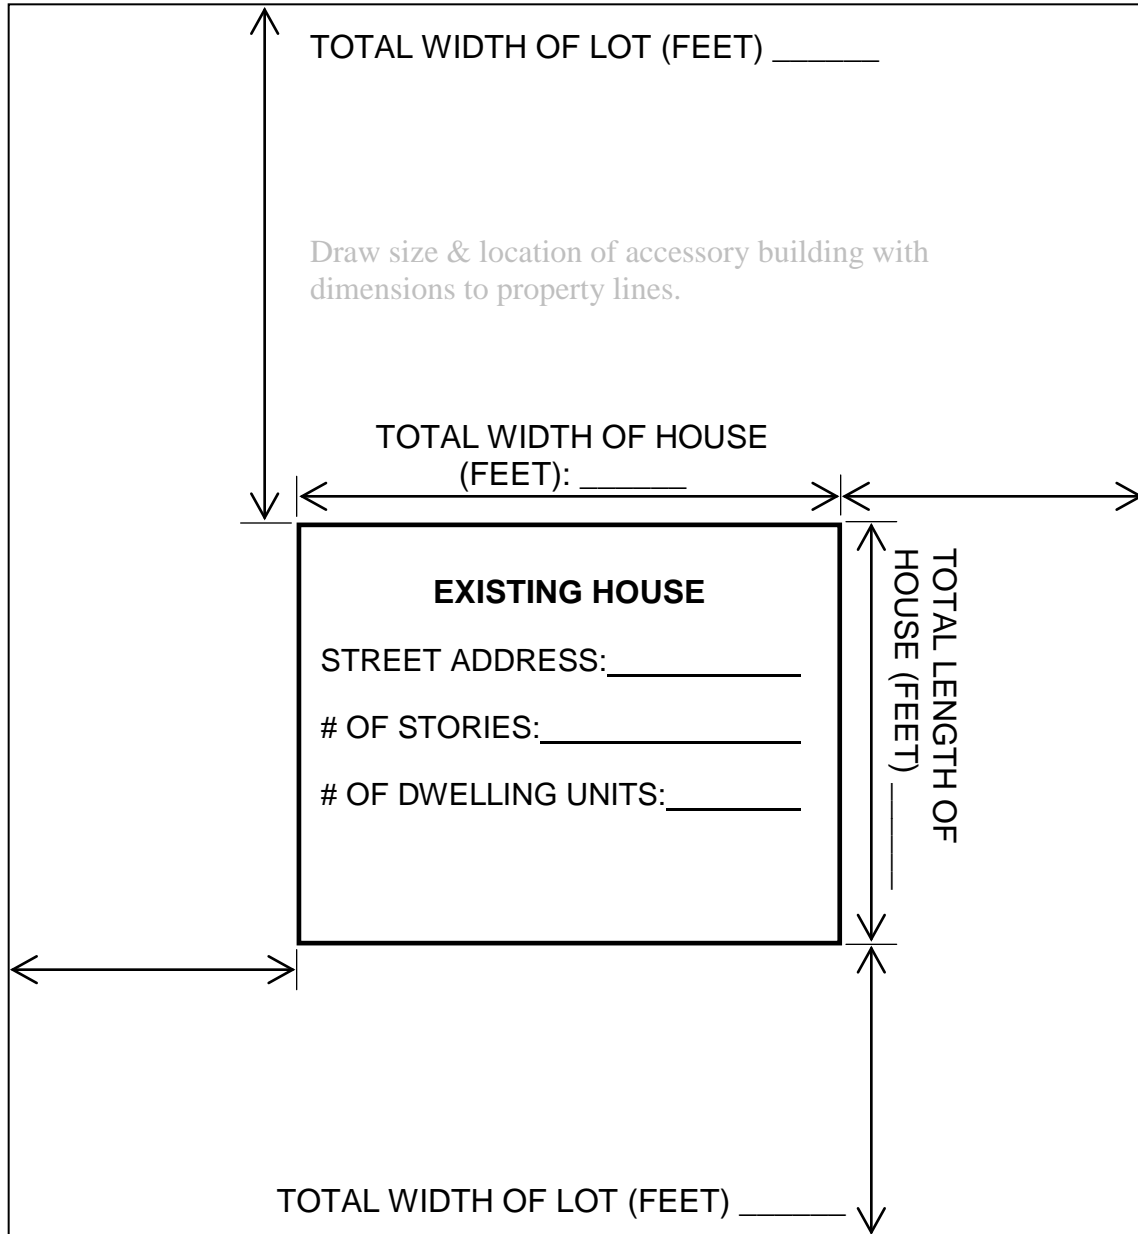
TOTAL WIDTH OF LOT (FEET) ______

Draw size & location of accessory building with dimensions to property lines.

TOTAL WIDTH OF HOUSE (FEET): ______

EXISTING HOUSE

STREET ADDRESS:____________

# OF STORIES:____________

# OF DWELLING UNITS:________

TOTAL LENGTH OF HOUSE (FEET) ______

TOTAL WIDTH OF LOT (FEET) ______